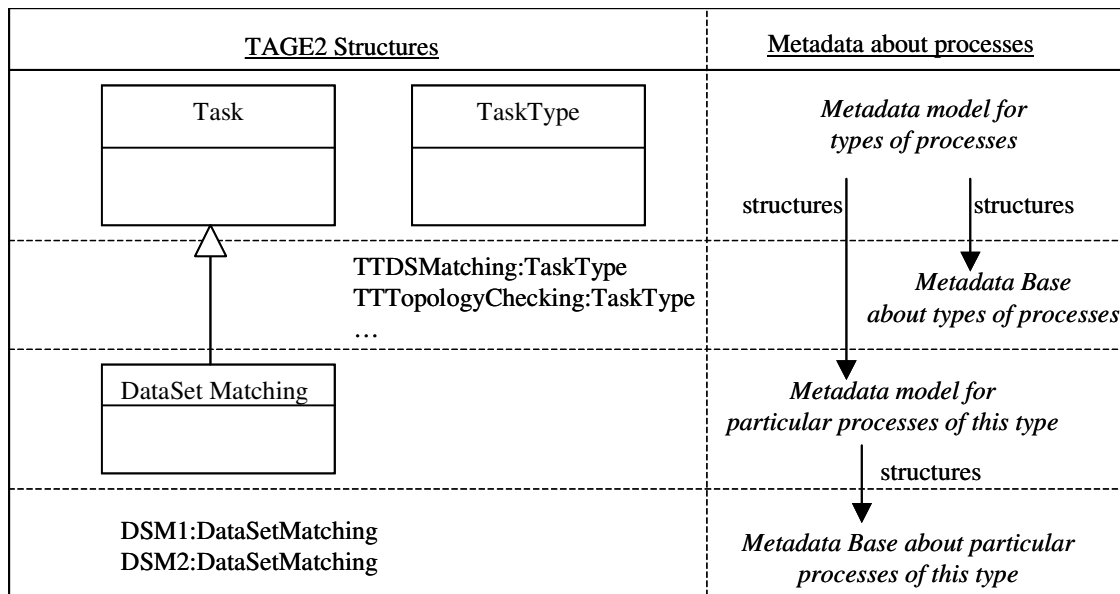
TAGE2 Structures

Metadata about processes

Task

TaskType

Metadata model for types of processes

structures

structures

TTDSMatching:TaskType
TTTopologyChecking:TaskType
…

Metadata Base about types of processes

DataSet Matching

Metadata model for particular processes of this type

structures

DSM1:DataSetMatching
DSM2:DataSetMatching

Metadata Base about particular processes of this type